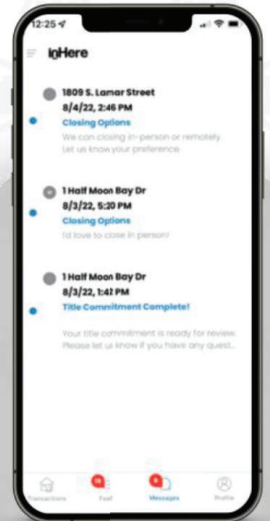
12:25

inHere

1809 S. Lamar Street
8/4/22, 2:46 PM
Closing Options
We can closing in-person or remotely let us know your preference

1 Half Moon Bay Dr
8/3/22, 5:20 PM
Closing Options
I'd love to close in person!

1 Half Moon Bay Dr
8/3/22, 1:42 PM
Title Commitment Complete!
Your title commitment is ready for review. Please let us know if you have any quest...

Transactions
Feed
Messages
Profile